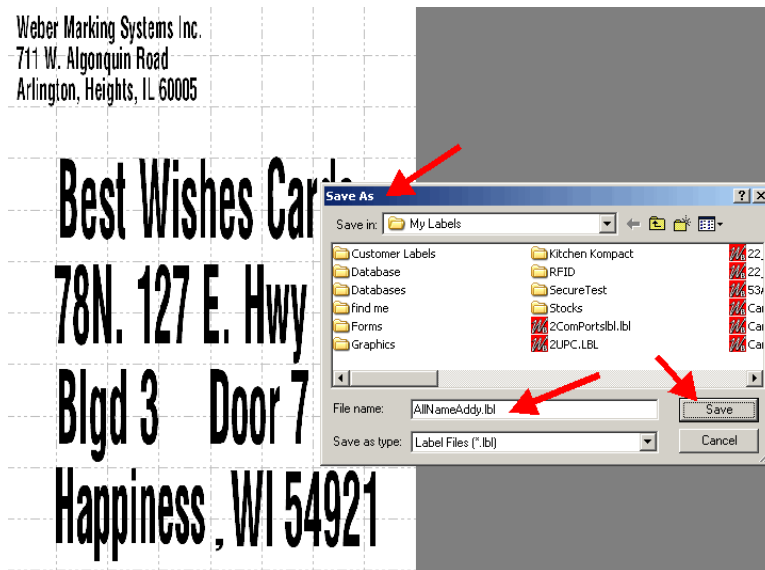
Weber Marking Systems Inc.
711 W. Algonquin Road
Arlington, Heights, IL 60005

Best Wishes Car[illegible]
78N. 127 E. Hwy
Blgd 3 Door 7
Happiness , WI 54921

Save As
?
Save in: My Labels
Customer Labels
Database
Databases
find me
Forms
Graphics
Kitchen Kompact
RFID
SecureTest
Stocks
2ComPortslbl.lbl
2UPC.LBL
22_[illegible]
22_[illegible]
53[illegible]
Ca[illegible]
Ca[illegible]
Ca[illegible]
File name: AllNameAddy.lbl
Save as type: Label Files (*.lbl)
Save
Cancel